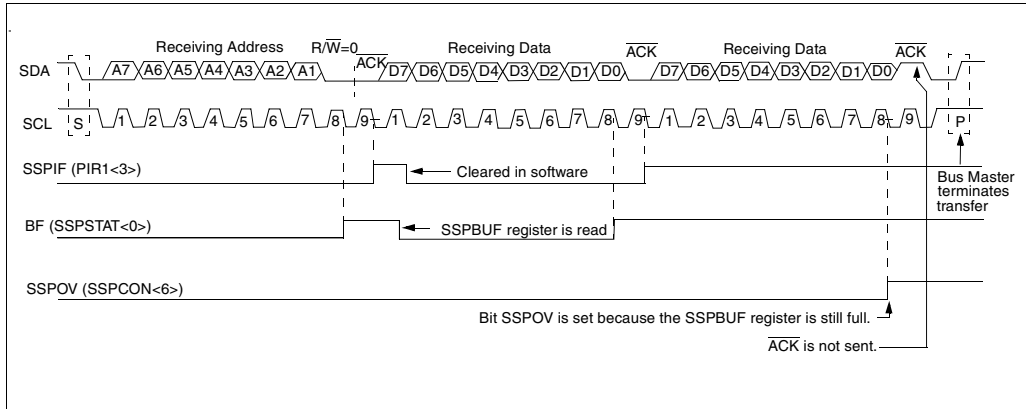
Receiving Address $R/\overline{W}=0$ Receiving Data $\overline{ACK}$ Receiving Data $\overline{ACK}$

SDA A7 A6 A5 A4 A3 A2 A1 $\overline{ACK}$ D7 D6 D5 D4 D3 D2 D1 D0 D7 D6 D5 D4 D3 D2 D1 D0

SCL S 1 2 3 4 5 6 7 8 9 1 2 3 4 5 6 7 8 9 1 2 3 4 5 6 7 8 9 P

SSPIF (PIR1<3>)

Cleared in software

Bus Master terminates transfer

BF (SSPSTAT<0>)

SSPBUF register is read

SSPOV (SSPCON<6>)

Bit SSPOV is set because the SSPBUF register is still full.

$\overline{ACK}$ is not sent.